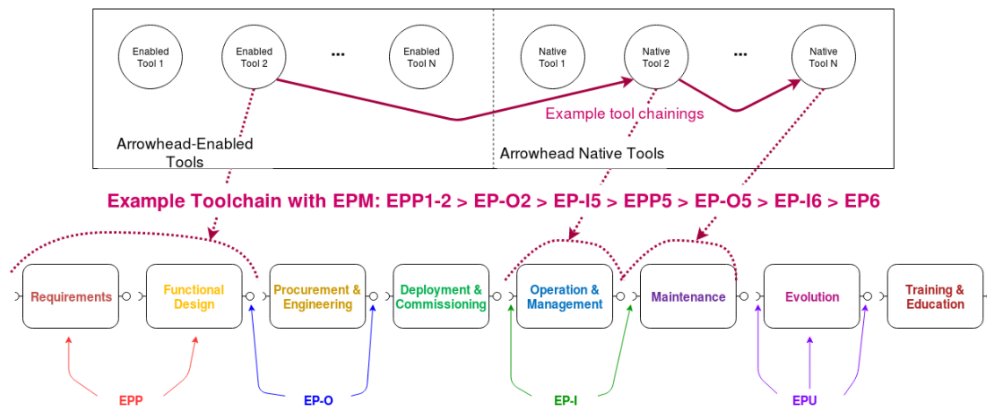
Enabled Tool 1

Enabled Tool 2

...

Enabled Tool N

Native Tool 1

Native Tool 2

...

Native Tool N

Example tool chainings

Arrowhead-Enabled Tools

Arrowhead Native Tools

Example Toolchain with EPM: EPP1-2 > EP-O2 > EP-I5 > EPP5 > EP-O5 > EP-I6 > EP6

Requirements

Functional Design

Procurement & Engineering

Deployment & Commissioning

Operation & Management

Maintenance

Evolution

Training & Education

EPP

EP-O

EP-I

EPU